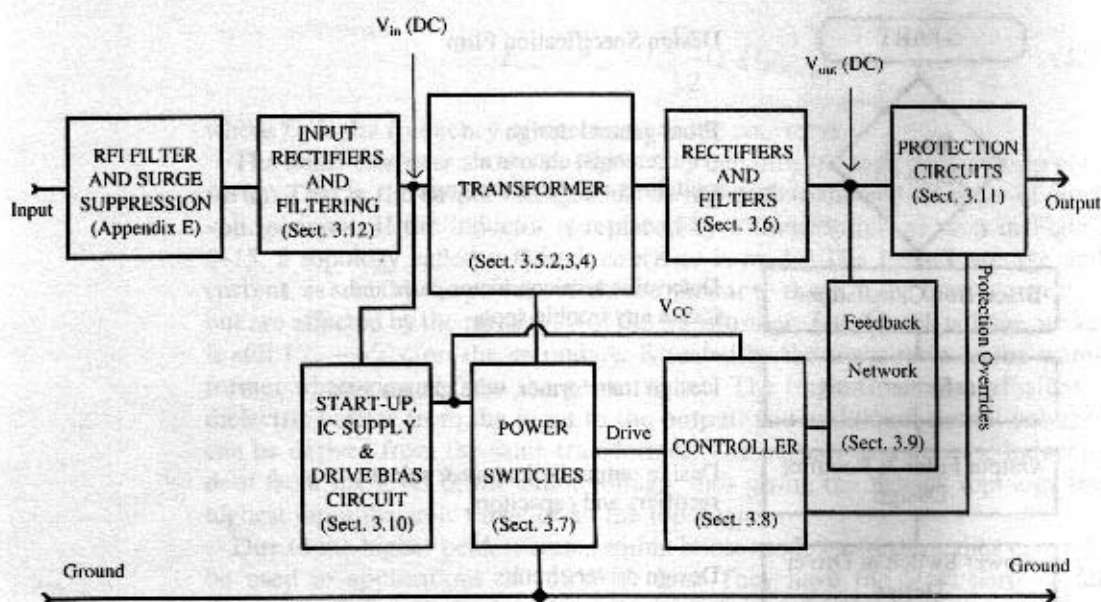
$V_{in}$ (DC)

$V_{out}$ (DC)

Input

RFI FILTER AND SURGE SUPPRESSION (Appendix E)

INPUT RECTIFIERS AND FILTERING (Sect. 3.12)

TRANSFORMER (Sect. 3.5.2,3,4)

RECTIFIERS AND FILTERS (Sect. 3.6)

PROTECTION CIRCUITS (Sect. 3.11)

Output

$V_{CC}$

Feedback Network (Sect. 3.9)

Protection Overrides

START-UP, IC SUPPLY & DRIVE BIAS CIRCUIT (Sect. 3.10)

POWER SWITCHES (Sect. 3.7)

Drive

CONTROLLER (Sect. 3.8)

Ground

Ground